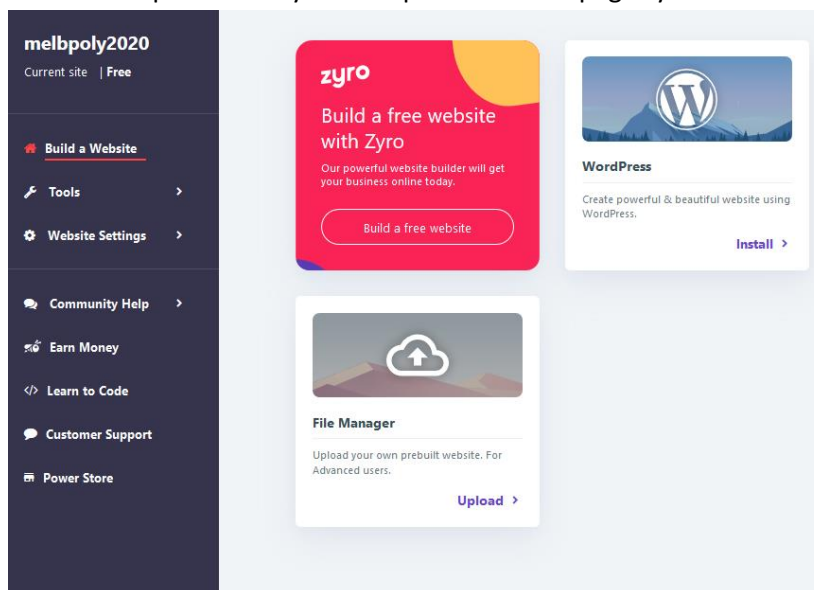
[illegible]

melbpoly2020
Current site | Free

Build a Website
Tools
Website Settings

Community Help
Earn Money
Learn to Code
Customer Support
Power Store

zyro
Build a free website with Zyro
Our powerful website builder will get your business online today.
Build a free website

WordPress
Create powerful & beautiful website using WordPress.
Install >

File Manager
Upload your own prebuilt website. For Advanced users.
Upload >